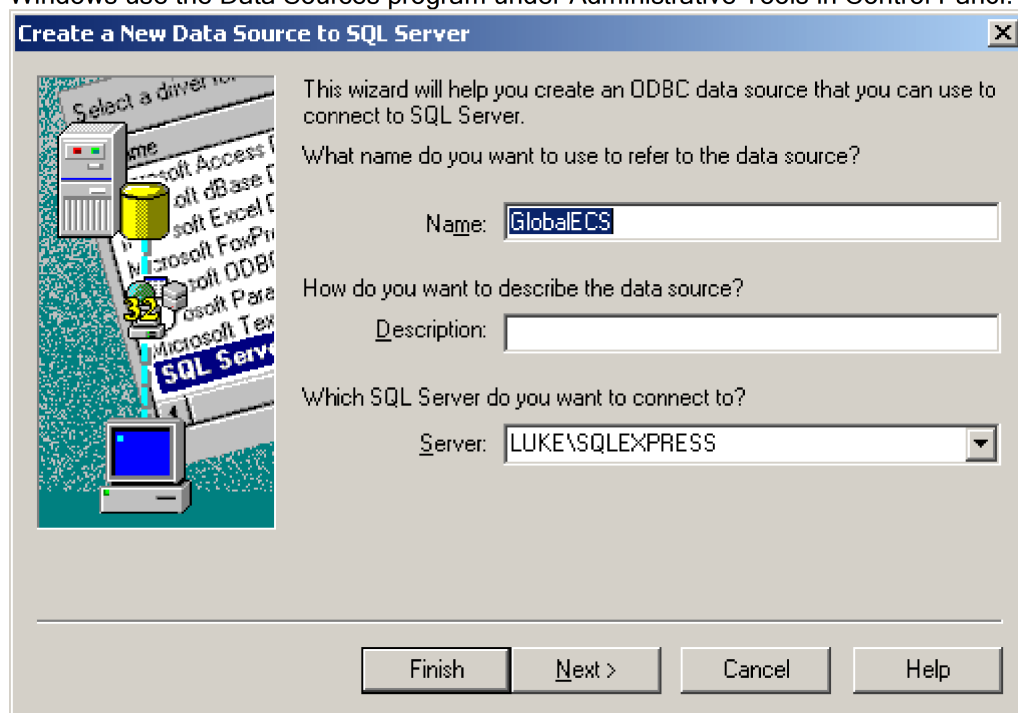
Windows use the Data Sources program under Administrative Tools in Control Panel.

Create a New Data Source to SQL Server

Select a driver for
Name
osoft Access
oft dBase
soft Excel
icrosoft FoxPr
osoft ODB
32
osoft Para
Microsoft Tex
SQL Serv

This wizard will help you create an ODBC data source that you can use to connect to SQL Server.

What name do you want to use to refer to the data source?

Name: GlobalECS

How do you want to describe the data source?

Description:

Which SQL Server do you want to connect to?

Server: LUKE\SQLEXPRESS

Finish | Next > | Cancel | Help